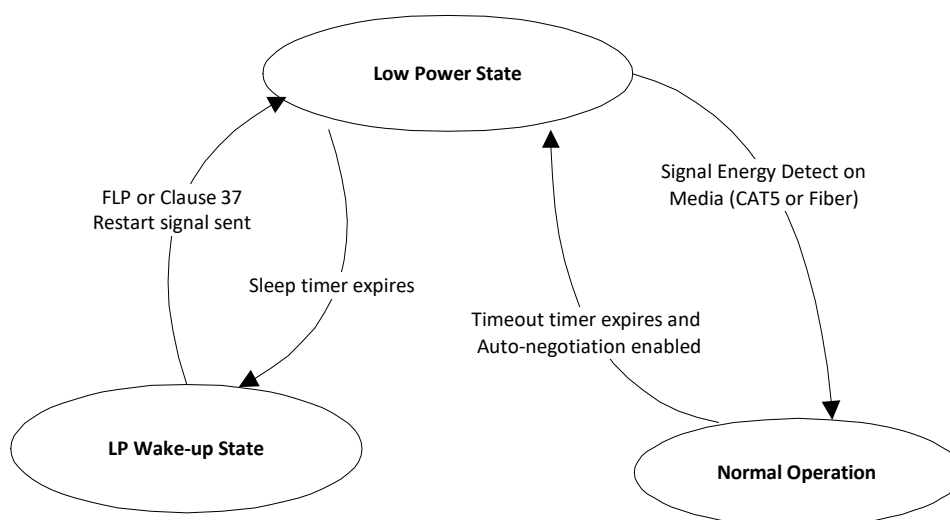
Low Power State

FLP or Clause 37
Restart signal sent

Sleep timer expires

Signal Energy Detect on
Media (CAT5 or Fiber)

Timeout timer expires and
Auto-negotiation enabled

LP Wake-up State

Normal Operation